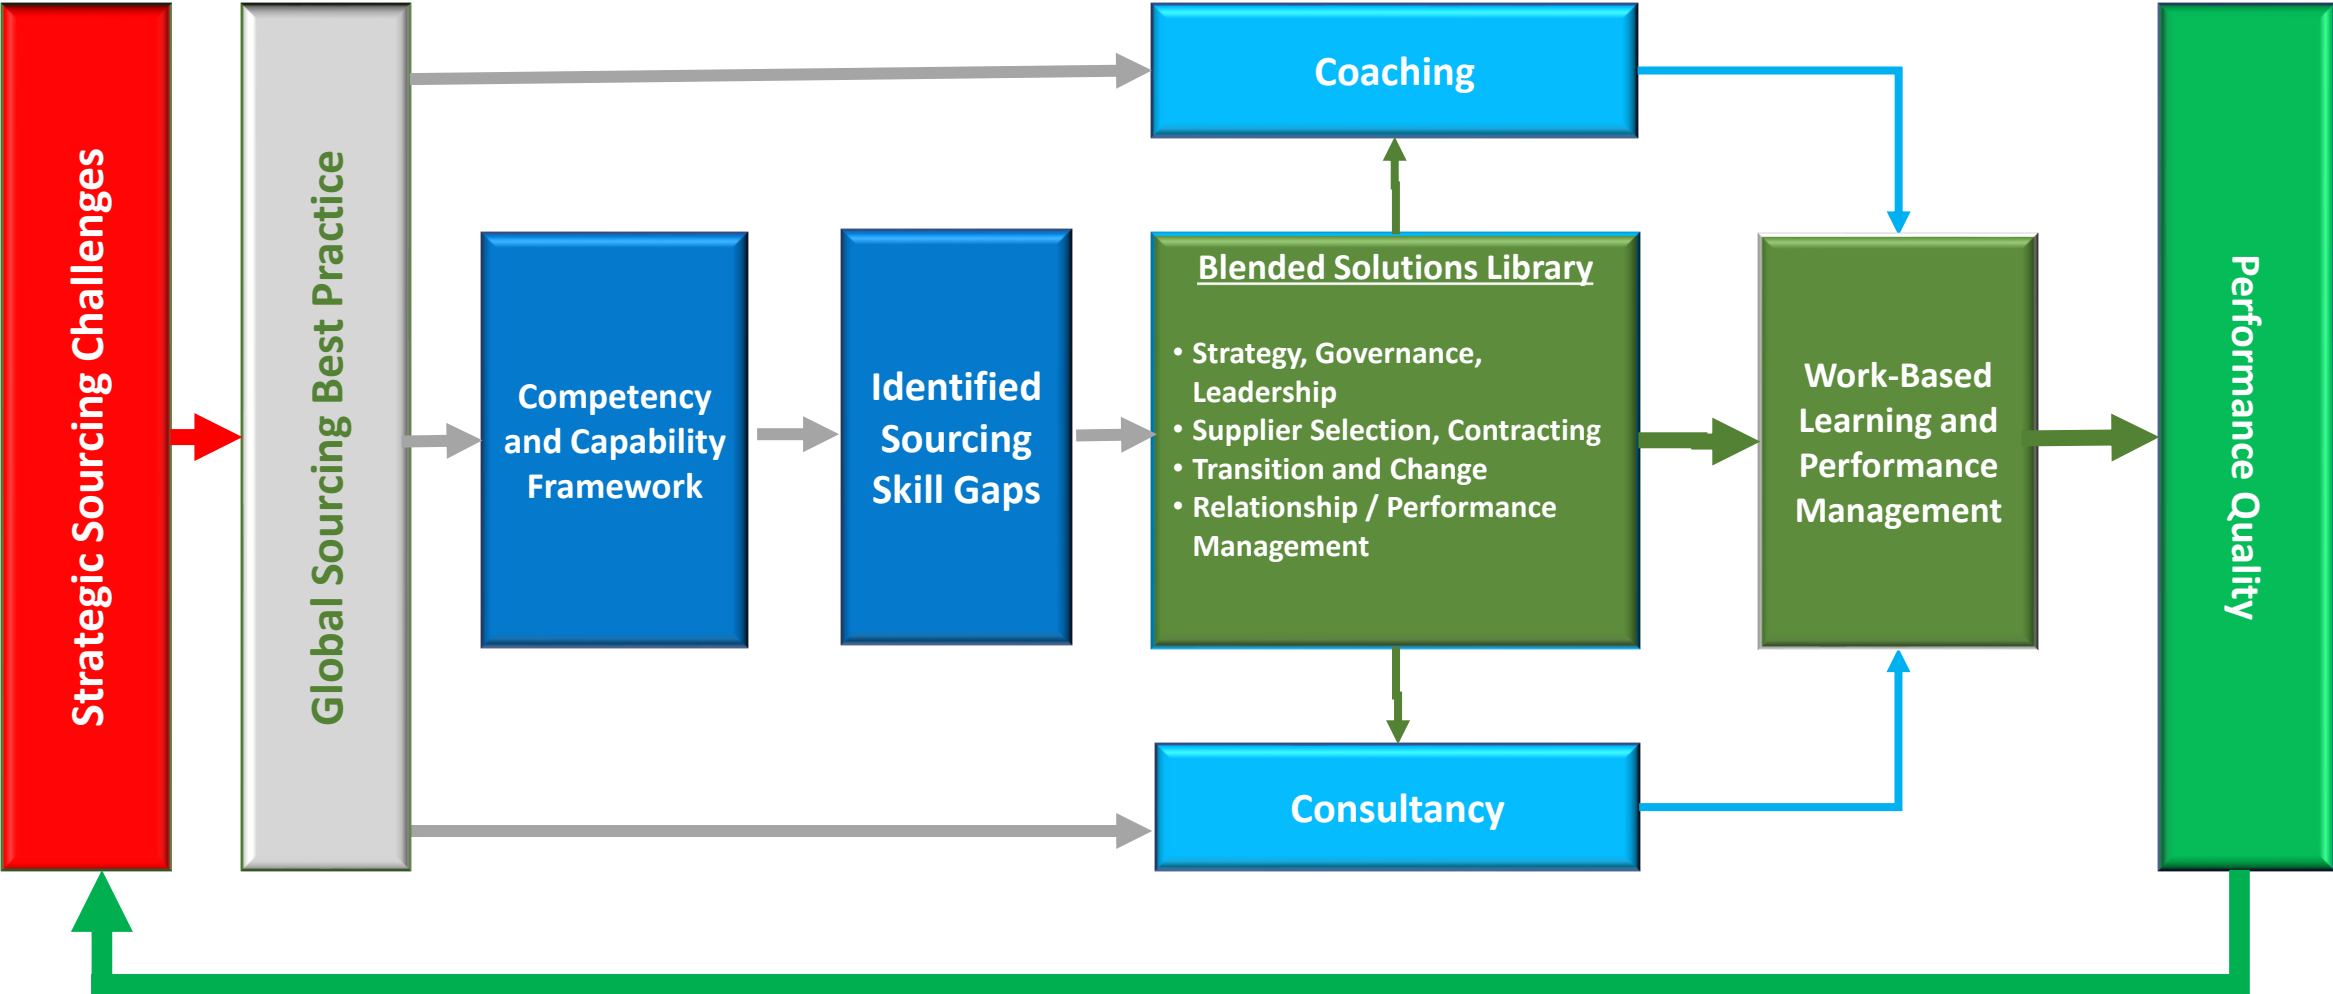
Strategic Sourcing Challenges

Global Sourcing Best Practice

Coaching

Competency and Capability Framework

Identified Sourcing Skill Gaps

Blended Solutions Library

• Strategy, Governance, Leadership
• Supplier Selection, Contracting
• Transition and Change
• Relationship / Performance Management

Work-Based Learning and Performance Management

Consultancy

Performance Quality